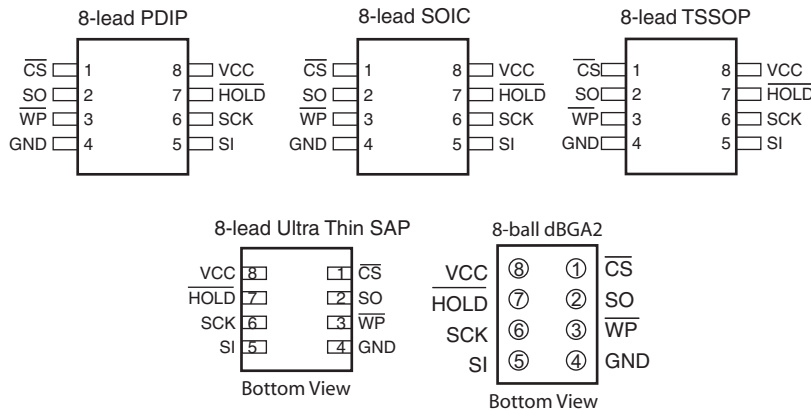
8-lead PDIP

$\overline{CS}$ 1 8 VCC
SO 2 7 $\overline{HOLD}$
$\overline{WP}$ 3 6 SCK
GND 4 5 SI

8-lead SOIC

$\overline{CS}$ 1 8 VCC
SO 2 7 $\overline{HOLD}$
$\overline{WP}$ 3 6 SCK
GND 4 5 SI

8-lead TSSOP

$\overline{CS}$ 1 8 VCC
SO 2 7 $\overline{HOLD}$
$\overline{WP}$ 3 6 SCK
GND 4 5 SI

8-lead Ultra Thin SAP

VCC 8 1 $\overline{CS}$
$\overline{HOLD}$ 7 2 SO
SCK 6 3 $\overline{WP}$
SI 5 4 GND

Bottom View

8-ball dBGA2

VCC ⑧ ① $\overline{CS}$
$\overline{HOLD}$ ⑦ ② SO
SCK ⑥ ③ $\overline{WP}$
SI ⑤ ④ GND

Bottom View